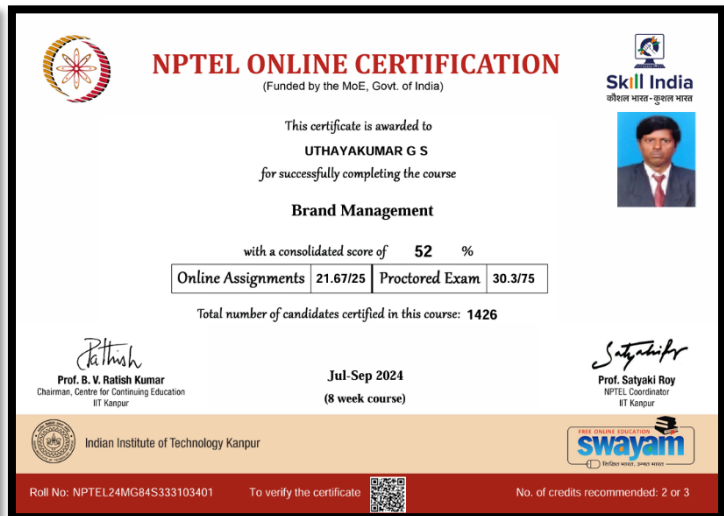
NPTEL ONLINE CERTIFICATION
(Funded by the MoE, Govt. of India)

Skill India
कौशल भारत-कुशल भारत

This certificate is awarded to
UTHAYAKUMAR G S
for successfully completing the course

Brand Management

with a consolidated score of 52 %

| Online Assignments | 21.67/25 | Proctored Exam | 30.3/75 |
|---|---|---|---|

Total number of candidates certified in this course: 1426

Prof. B. V. Ratish Kumar
Chairman, Centre for Continuing Education
IIT Kanpur

Jul-Sep 2024
(8 week course)

Prof. Satyaki Roy
NPTEL Coordinator
IIT Kanpur

Indian Institute of Technology Kanpur

FREE ONLINE EDUCATION
swayam
शिक्षित भारत, उन्नत भारत

Roll No: NPTEL24MG84S333103401 To verify the certificate No. of credits recommended: 2 or 3